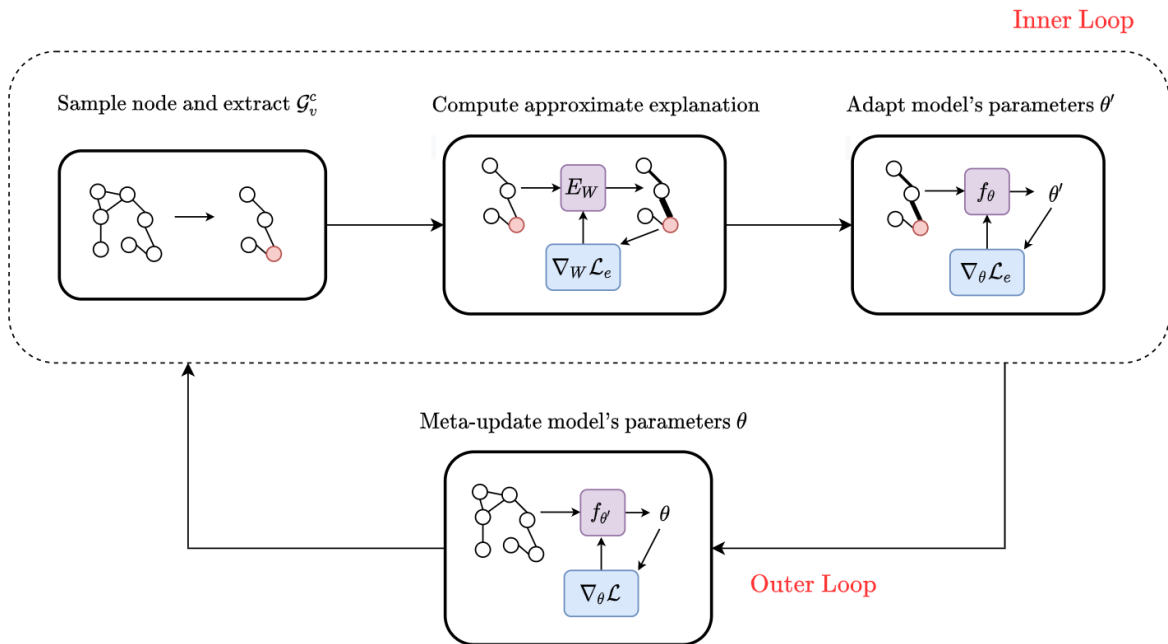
Inner Loop

Sample node and extract $\mathcal{G}_v^c$

Compute approximate explanation

$E_W$

$\nabla_W \mathcal{L}_e$

Adapt model's parameters $\theta'$

$f_\theta$

$\theta'$

$\nabla_\theta \mathcal{L}_e$

Meta-update model's parameters $\theta$

$f_{\theta'}$

$\theta$

$\nabla_\theta \mathcal{L}$

Outer Loop